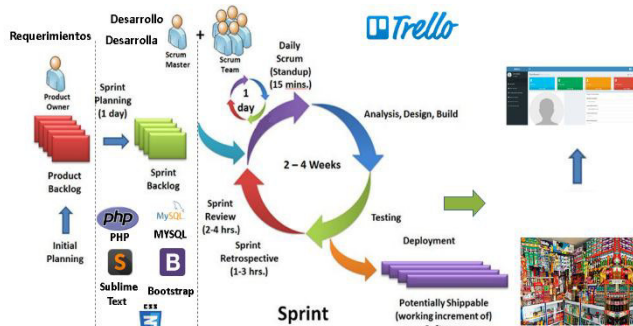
Requerimientos

Product Owner

Product Backlog

Initial Planning

Desarrollo

Desarrolla

Scrum Master

+

Scrum Team

Sprint Planning (1 day)

Sprint Backlog

php

PHP

MySQL

MYSQL

S

Sublime Text

B

Bootstrap

CSS

Trello

Daily Scrum (Standup) (15 mins.)

1 day

Analysis, Design, Build

2 – 4 Weeks

Sprint Review (2-4 hrs.)

Testing

Sprint Retrospective (1-3 hrs.)

Deployment

Sprint

Potentially Shippable (working increment of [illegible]